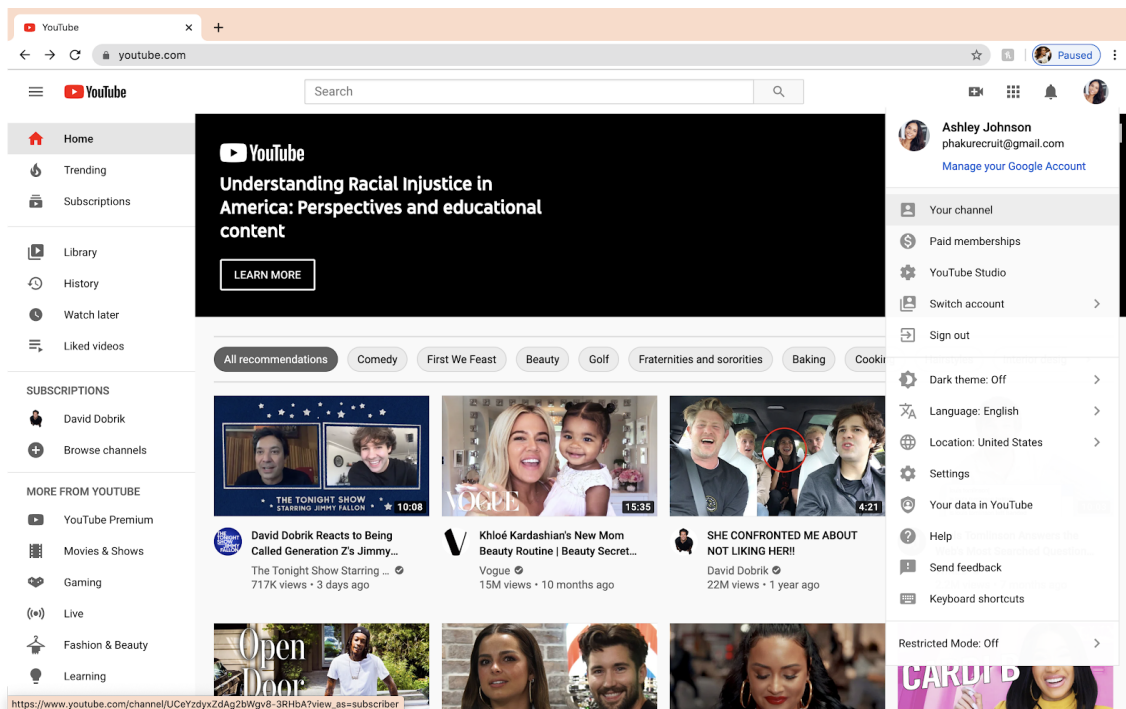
YouTube ×
youtube.com
Paused

YouTube
Search

Home
Trending
Subscriptions

Library
History
Watch later
Liked videos

SUBSCRIPTIONS
David Dobrik
Browse channels

MORE FROM YOUTUBE
YouTube Premium
Movies & Shows
Gaming
Live
Fashion & Beauty
Learning

YouTube
Understanding Racial Injustice in America: Perspectives and educational content
LEARN MORE

All recommendations
Comedy
First We Feast
Beauty
Golf
Fraternities and sororities
Baking
Cookin

THE TONIGHT SHOW STARRING JIMMY FALLON
10:08
David Dobrik Reacts to Being Called Generation Z's Jimmy...
The Tonight Show Starring ...
717K views • 3 days ago

VOGUE
15:35
Khloé Kardashian's New Mom Beauty Routine | Beauty Secret...
Vogue
15M views • 10 months ago

4:21
SHE CONFRONTED ME ABOUT NOT LIKING HER!!
David Dobrik
22M views • 1 year ago

Open Door
CARDI B

Ashley Johnson
phakurecruit@gmail.com
Manage your Google Account

Your channel
Paid memberships
YouTube Studio
Switch account
Sign out

Dark theme: Off
Language: English
Location: United States
Settings
Your data in YouTube
Help
Send feedback
Keyboard shortcuts

Restricted Mode: Off

https://www.youtube.com/channel/UCeYzdyxZdAg2bWgv8-3RHbA?view_as=subscriber